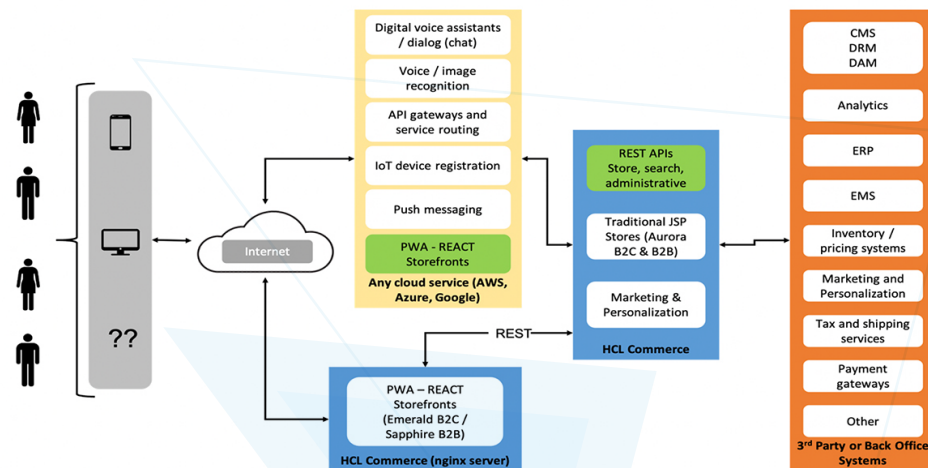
??

Internet

Digital voice assistants / dialog (chat)

Voice / image recognition

API gateways and service routing

IoT device registration

Push messaging

PWA - REACT Storefronts

Any cloud service (AWS, Azure, Google)

REST

PWA – REACT Storefronts (Emerald B2C / Sapphire B2B)

HCL Commerce (nginx server)

REST APIs Store, search, administrative

Traditional JSP Stores (Aurora B2C & B2B)

Marketing & Personalization

HCL Commerce

CMS DRM DAM

Analytics

ERP

EMS

Inventory / pricing systems

Marketing and Personalization

Tax and shipping services

Payment gateways

Other

3$^{rd}$ Party or Back Office Systems